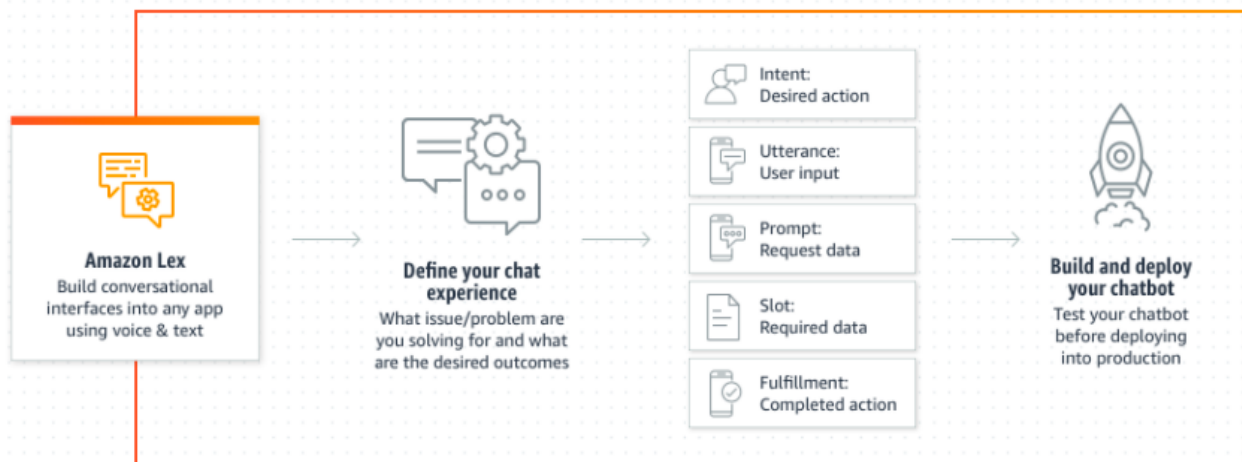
Amazon Lex
Build conversational interfaces into any app using voice & text

Define your chat experience
What issue/problem are you solving for and what are the desired outcomes

Intent:
Desired action

Utterance:
User input

Prompt:
Request data

Slot:
Required data

Fulfillment:
Completed action

Build and deploy your chatbot
Test your chatbot before deploying into production